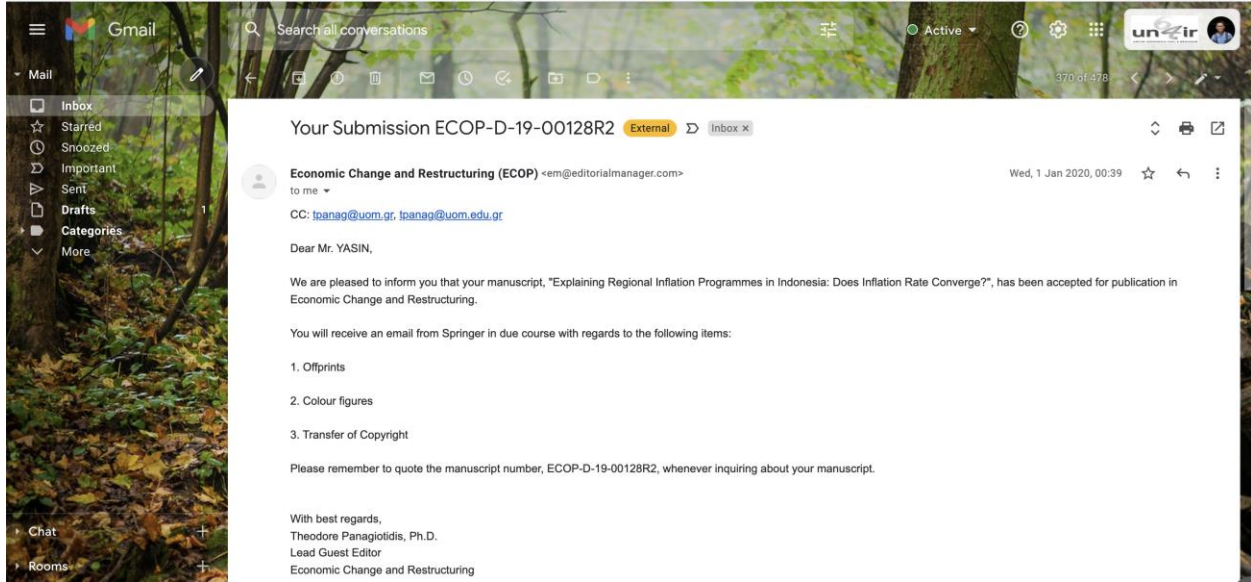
Gmail

Search all conversations

Active

370 of 478

Mail

Inbox
Starred
Snoozed
Important
Sent
Drafts 1
Categories
More

Chat

Rooms

Your Submission ECOP-D-19-00128R2 External Inbox ×

Economic Change and Restructuring (ECOP) <em@editorialmanager.com>
to me

Wed, 1 Jan 2020, 00:39

CC: tpanag@uom.gr, tpanag@uom.edu.gr

Dear Mr. YASIN,

We are pleased to inform you that your manuscript, "Explaining Regional Inflation Programmes in Indonesia: Does Inflation Rate Converge?", has been accepted for publication in Economic Change and Restructuring.

You will receive an email from Springer in due course with regards to the following items:

1. Offprints

2. Colour figures

3. Transfer of Copyright

Please remember to quote the manuscript number, ECOP-D-19-00128R2, whenever inquiring about your manuscript.

With best regards,
Theodore Panagiotidis, Ph.D.
Lead Guest Editor
Economic Change and Restructuring